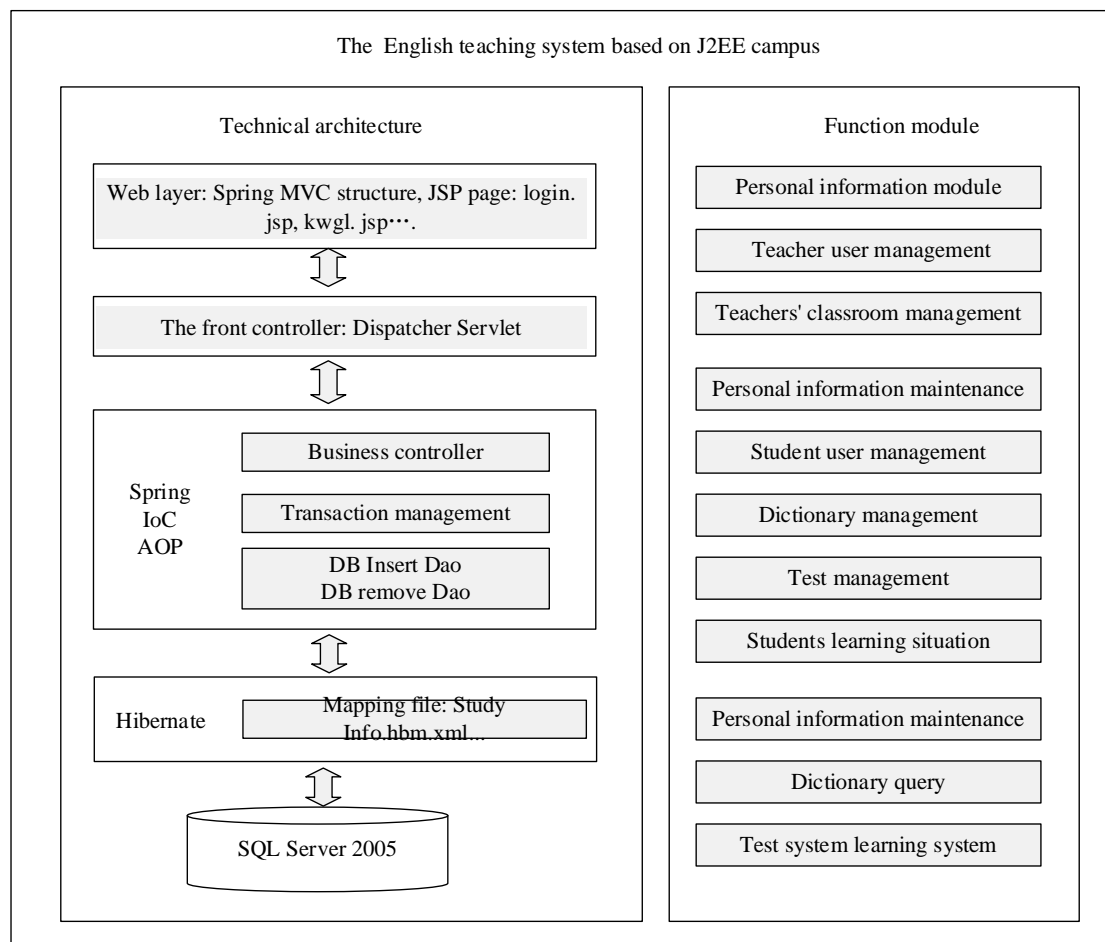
The English teaching system based on J2EE campus

Technical architecture

Web layer: Spring MVC structure, JSP page: login. jsp, kwgl. jsp···.

The front controller: Dispatcher Servlet

Spring
IoC
AOP

Business controller

Transaction management

DB Insert Dao
DB remove Dao

Hibernate

Mapping file: Study Info.hbm.xml...

SQL Server 2005

Function module

Personal information module

Teacher user management

Teachers' classroom management

Personal information maintenance

Student user management

Dictionary management

Test management

Students learning situation

Personal information maintenance

Dictionary query

Test system learning system